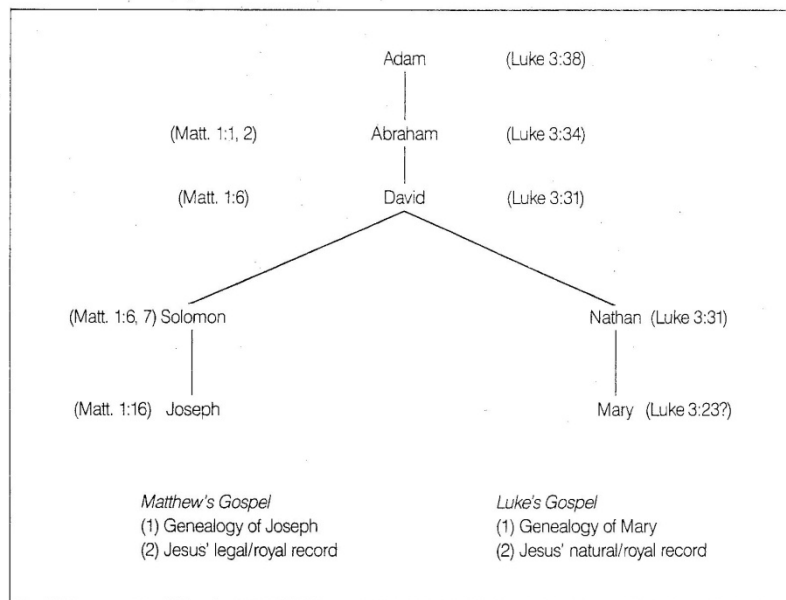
Adam (Luke 3:38)

(Matt. 1:1, 2) Abraham (Luke 3:34)

(Matt. 1:6) David (Luke 3:31)

(Matt. 1:6, 7) Solomon

Nathan (Luke 3:31)

(Matt. 1:16) Joseph

Mary (Luke 3:23?)

*Matthew's Gospel*
(1) Genealogy of Joseph
(2) Jesus' legal/royal record

*Luke's Gospel*
(1) Genealogy of Mary
(2) Jesus' natural/royal record